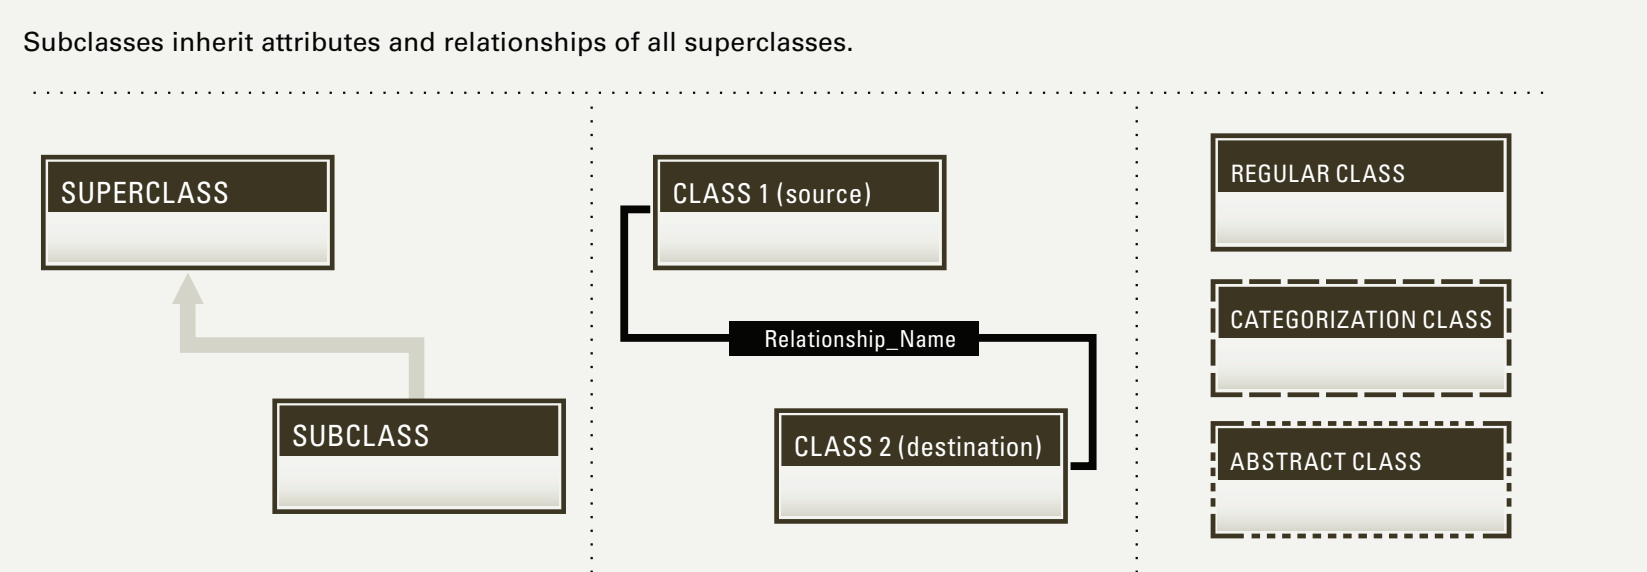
Subclasses inherit attributes and relationships of all superclasses.

SUPERCLASS

SUBCLASS

CLASS 1 (source)

Relationship_Name

CLASS 2 (destination)

REGULAR CLASS

CATEGORIZATION CLASS

ABSTRACT CLASS